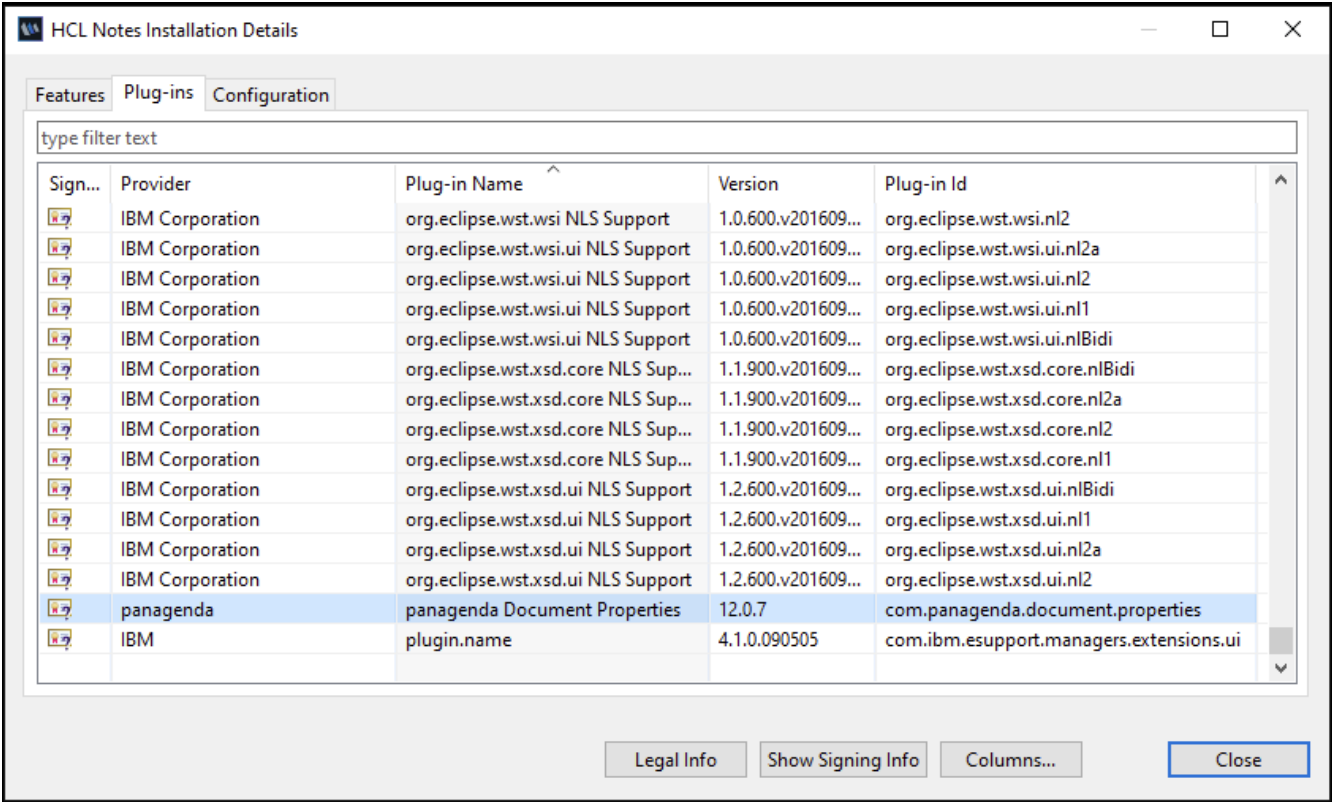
HCL Notes Installation Details

Features Plug-ins Configuration

type filter text

| Sign... | Provider | Plug-in Name | Version | Plug-in Id |
|---|---|---|---|---|
| | IBM Corporation | org.eclipse.wst.wsi NLS Support | 1.0.600.v201609... | org.eclipse.wst.wsi.nl2 |
| | IBM Corporation | org.eclipse.wst.wsi.ui NLS Support | 1.0.600.v201609... | org.eclipse.wst.wsi.ui.nl2a |
| | IBM Corporation | org.eclipse.wst.wsi.ui NLS Support | 1.0.600.v201609... | org.eclipse.wst.wsi.ui.nl2 |
| | IBM Corporation | org.eclipse.wst.wsi.ui NLS Support | 1.0.600.v201609... | org.eclipse.wst.wsi.ui.nl1 |
| | IBM Corporation | org.eclipse.wst.wsi.ui NLS Support | 1.0.600.v201609... | org.eclipse.wst.wsi.ui.nlBidi |
| | IBM Corporation | org.eclipse.wst.xsd.core NLS Sup... | 1.1.900.v201609... | org.eclipse.wst.xsd.core.nlBidi |
| | IBM Corporation | org.eclipse.wst.xsd.core NLS Sup... | 1.1.900.v201609... | org.eclipse.wst.xsd.core.nl2a |
| | IBM Corporation | org.eclipse.wst.xsd.core NLS Sup... | 1.1.900.v201609... | org.eclipse.wst.xsd.core.nl2 |
| | IBM Corporation | org.eclipse.wst.xsd.core NLS Sup... | 1.1.900.v201609... | org.eclipse.wst.xsd.core.nl1 |
| | IBM Corporation | org.eclipse.wst.xsd.ui NLS Support | 1.2.600.v201609... | org.eclipse.wst.xsd.ui.nlBidi |
| | IBM Corporation | org.eclipse.wst.xsd.ui NLS Support | 1.2.600.v201609... | org.eclipse.wst.xsd.ui.nl1 |
| | IBM Corporation | org.eclipse.wst.xsd.ui NLS Support | 1.2.600.v201609... | org.eclipse.wst.xsd.ui.nl2a |
| | IBM Corporation | org.eclipse.wst.xsd.ui NLS Support | 1.2.600.v201609... | org.eclipse.wst.xsd.ui.nl2 |
| | panagenda | panagenda Document Properties | 12.0.7 | com.panagenda.document.properties |
| | IBM | plugin.name | 4.1.0.090505 | com.ibm.esupport.managers.extensions.ui |

Legal Info Show Signing Info Columns... Close